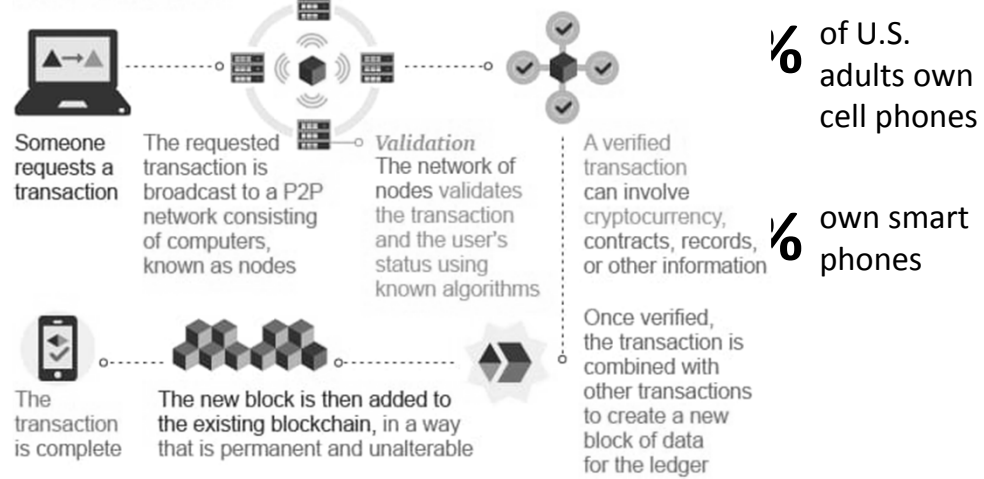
Someone requests a transaction

The requested transaction is broadcast to a P2P network consisting of computers, known as nodes

Validation
The network of nodes validates the transaction and the user's status using known algorithms

A verified transaction can involve cryptocurrency, contracts, records, or other information

%
of U.S. adults own cell phones

%
own smart phones

Once verified, the transaction is combined with other transactions to create a new block of data for the ledger

The new block is then added to the existing blockchain, in a way that is permanent and unalterable

The transaction is complete